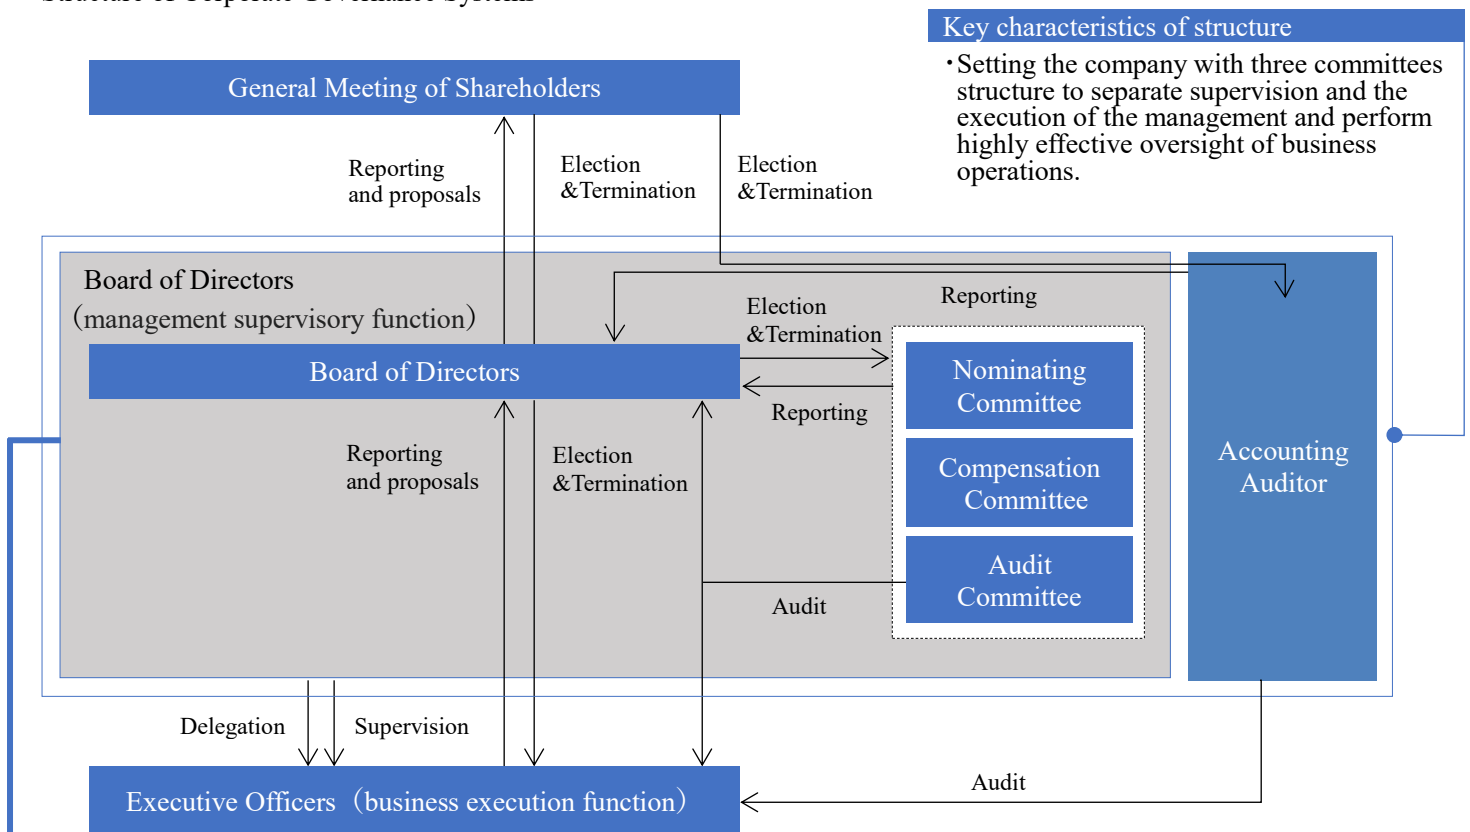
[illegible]

Key characteristics of structure

・Setting the company with three committees structure to separate supervision and the execution of the management and perform highly effective oversight of business operations.

General Meeting of Shareholders

Reporting and proposals

Election &Termination

Election &Termination

Board of Directors (management supervisory function)

Reporting

Election &Termination

Board of Directors

Reporting

Nominating Committee

Compensation Committee

Audit Committee

Accounting Auditor

Reporting and proposals

Election &Termination

Audit

Delegation

Supervision

Audit

Executive Officers (business execution function)